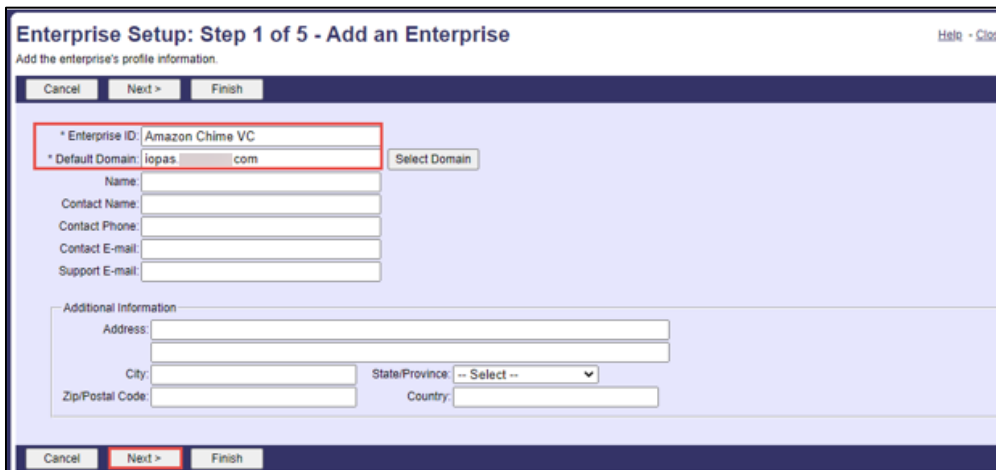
Enterprise Setup: Step 1 of 5 - Add an Enterprise

Help - Clo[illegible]

Add the enterprise's profile information.

Cancel Next > Finish

* Enterprise ID: Amazon Chime VC

* Default Domain: iopas.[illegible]com

Select Domain

Name:

Contact Name:

Contact Phone:

Contact E-mail:

Support E-mail:

Additional Information

Address:

City:

State/Province: -- Select --

Zip/Postal Code:

Country:

Cancel Next > Finish